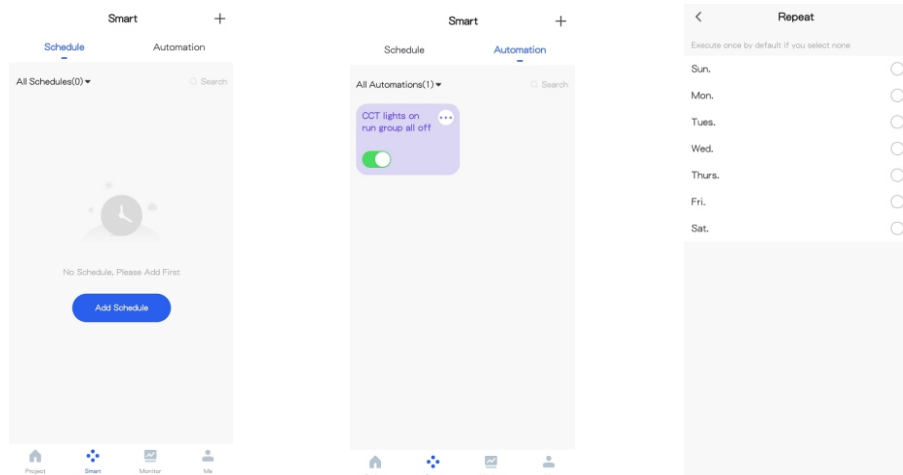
Smart +

Schedule Automation

All Schedules(0) ▾ Search

No Schedule, Please Add First

Add Schedule

Project Smart Monitor Me

Smart +

Schedule Automation

All Automations(1) ▾ Search

CCT lights on run group all off

<

Repeat

Execute once by default if you select none

Sun.

Mon.

Tues.

Wed.

Thurs.

Fri.

Sat.